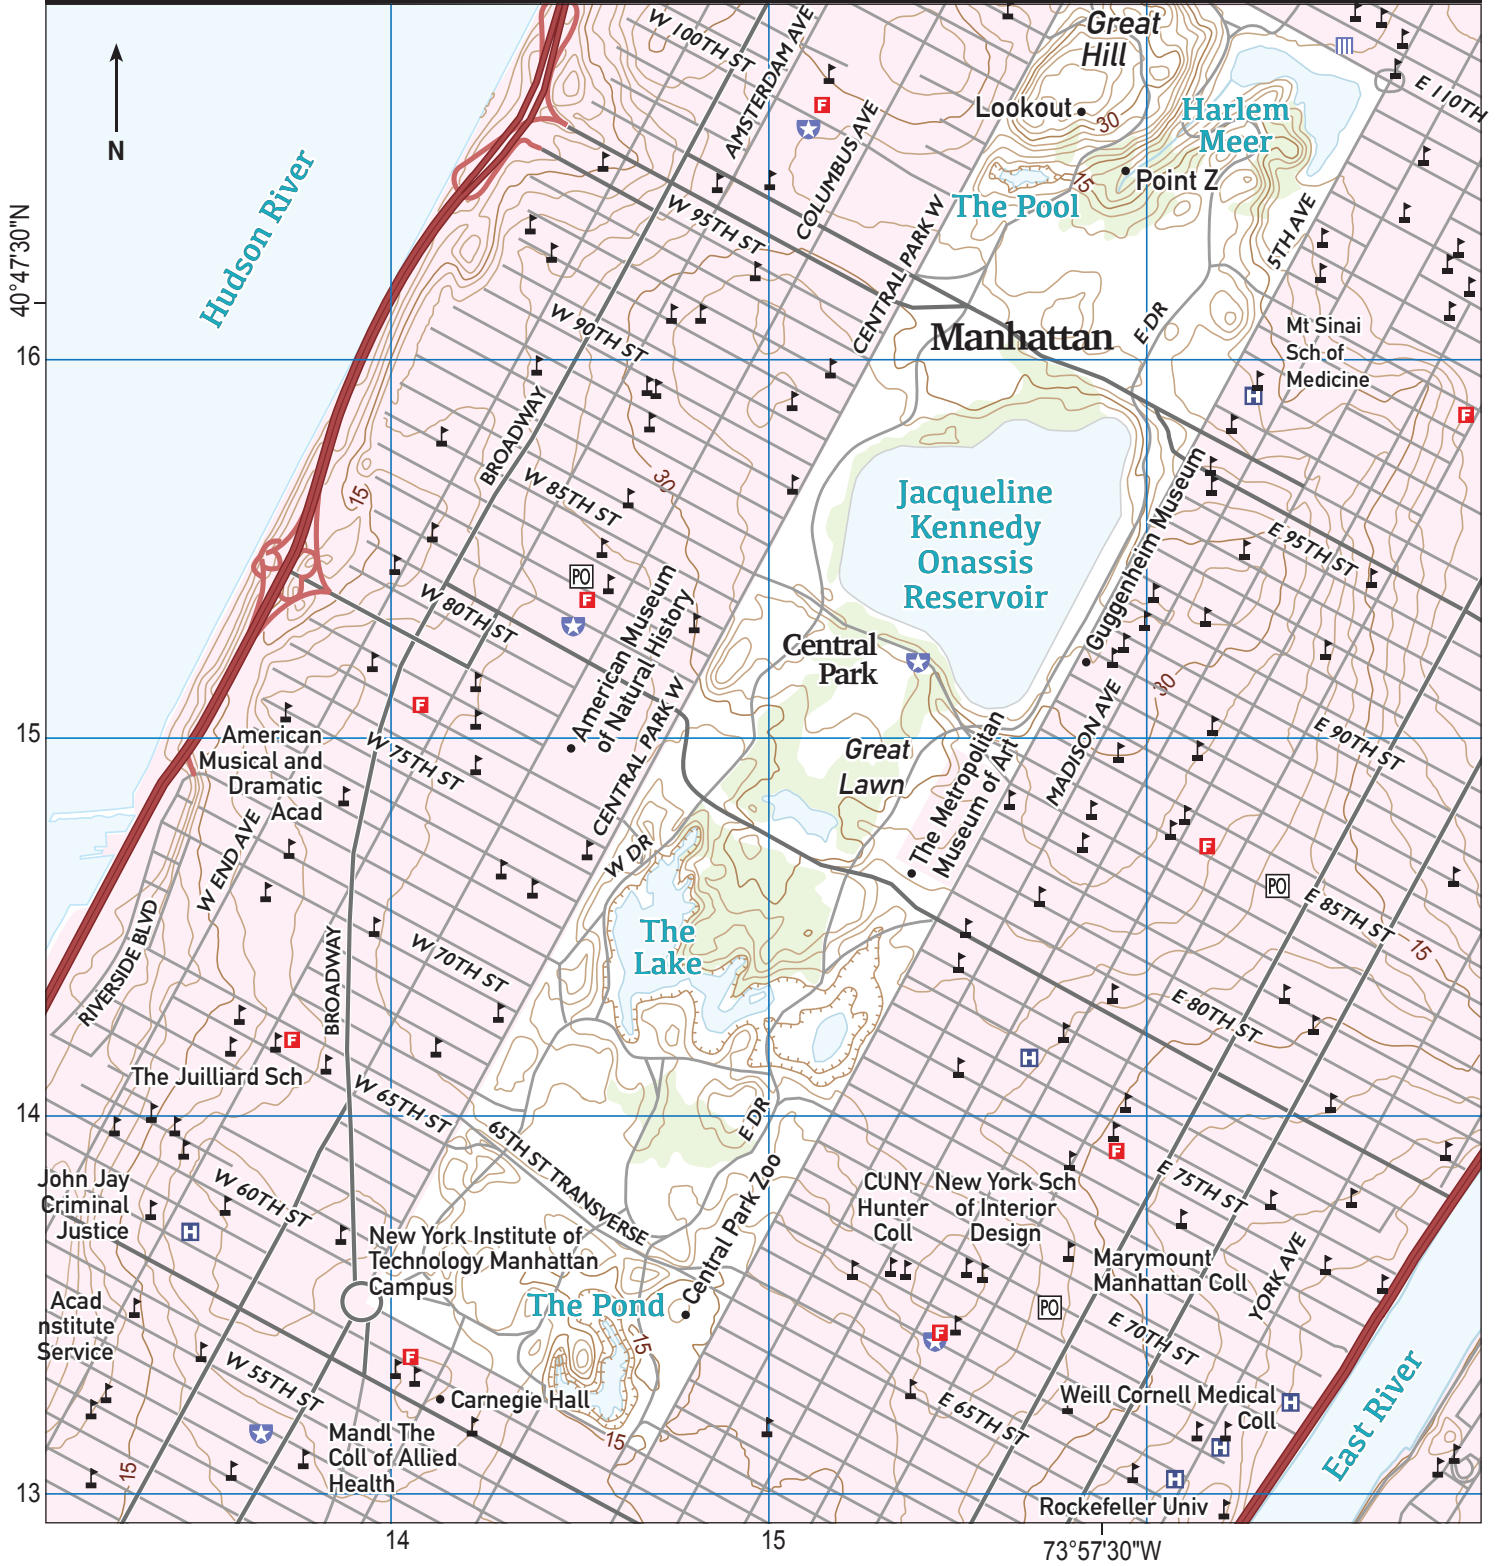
N

40°47'30"N

16

15

14

13

14

15

73°57'30"W

Hudson River

W 100TH ST
AMSTERDAM AVE
COLUMBUS AVE
W 95TH ST
CENTRAL PARK W
W 90TH ST
BROADWAY
W 85TH ST
W 80TH ST
W 75TH ST
W END AVE
RIVERSIDE BLVD
BROADWAY
W 70TH ST
W 65TH ST
65TH ST TRANSVERSE
W 60TH ST
W 55TH ST
CENTRAL PARK W
W DR
E DR
E DR
MADISON AVE
5TH AVE
E 110TH
E 95TH ST
E 90TH ST
E 85TH ST
E 80TH ST
E 75TH ST
E 70TH ST
E 65TH ST
YORK AVE

Great Hill
Lookout
Harlem Meer
Point Z
The Pool
Manhattan
Mt Sinai Sch of Medicine
Jacqueline Kennedy Onassis Reservoir
Guggenheim Museum
Central Park
Great Lawn
The Metropolitan Museum of Art
American Museum of Natural History
American Musical and Dramatic Acad
The Lake
The Juilliard Sch
John Jay Criminal Justice
New York Institute of Technology Manhattan Campus
Acad nstitute Service
The Pond
Central Park Zoo
Carnegie Hall
Mandl The Coll of Allied Health
CUNY Hunter Coll
New York Sch of Interior Design
Marymount Manhattan Coll
Weill Cornell Medical Coll
Rockefeller Univ
East River

PO
PO
PO
PO
F
F
F
F
F
F
F
F
H
H
H
H
H
H

30
15
15
30
15
30
15
15
15
15